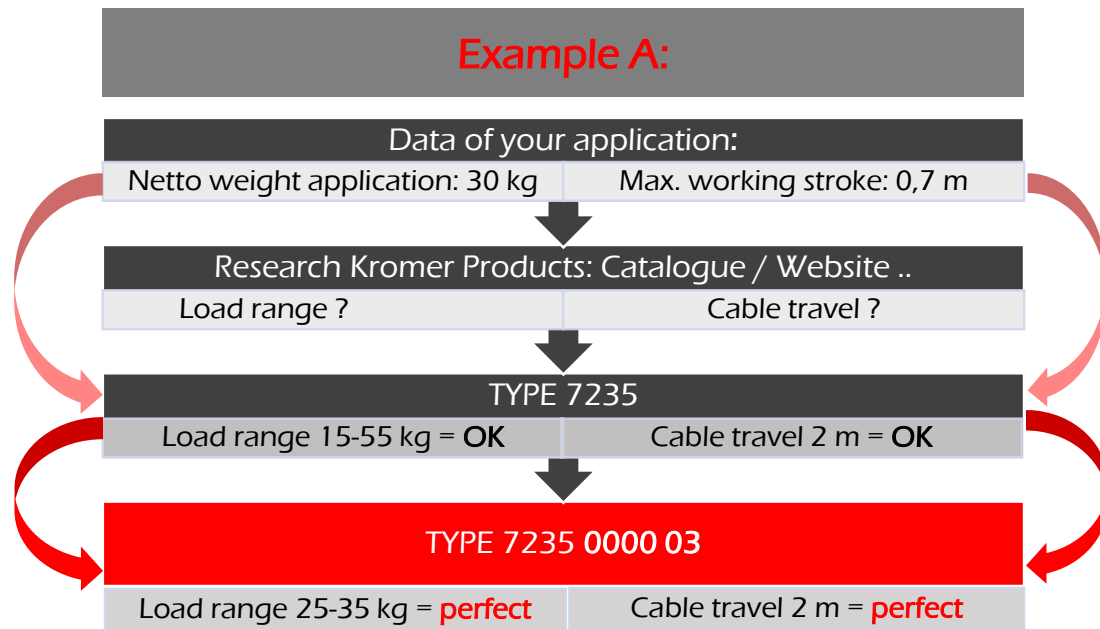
Example A:

Data of your application:

| Netto weight application: 30 kg | Max. working stroke: 0,7 m |
|---|---|

Research Kromer Products: Catalogue / Website ..

| Load range ? | Cable travel ? |
|---|---|

TYPE 7235

| Load range 15-55 kg = OK | Cable travel 2 m = OK |
|---|---|

TYPE 7235 0000 03

| Load range 25-35 kg = perfect | Cable travel 2 m = perfect |
|---|---|